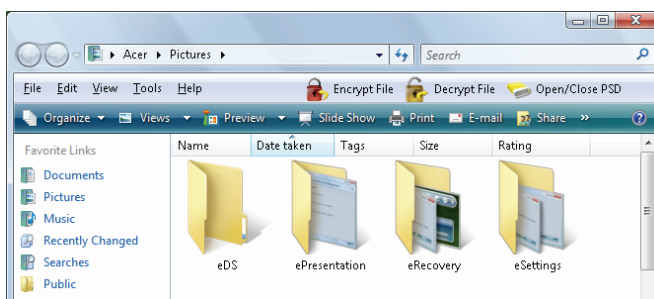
Acer ▸ Pictures ▸

Search

File Edit View Tools Help

Encrypt File

Decrypt File

Open/Close PSD

Organize ▾ Views ▾ Preview ▾ Slide Show Print E-mail Share »

Favorite Links

Documents

Pictures

Music

Recently Changed

Searches

Public

| Name | Date taken | Tags | Size | Rating |
|---|---|---|---|---|

eDS

ePresentation

eRecovery

eSettings